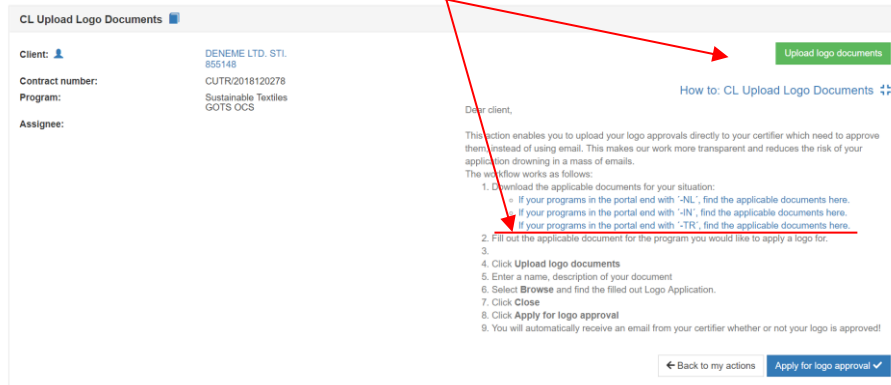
CL Upload Logo Documents

Client: DENEME LTD. STI. 855148
Contract number: CUTR/2018120278
Program: Sustainable Textiles GOTS OCS
Assignee:

Upload logo documents

How to: CL Upload Logo Documents

Dear client,

This action enables you to upload your logo approvals directly to your certifier which need to approve them instead of using email. This makes our work more transparent and reduces the risk of your application drowning in a mass of emails.
The workflow works as follows:
1. Download the applicable documents for your situation:
- If your programs in the portal end with '-NL', find the applicable documents here.
- If your programs in the portal end with '-IN', find the applicable documents here.
- If your programs in the portal end with '-TR', find the applicable documents here.
2. Fill out the applicable document for the program you would like to apply a logo for.
3.
4. Click **Upload logo documents**
5. Enter a name, description of your document
6. Select **Browse** and find the filled out Logo Application.
7. Click **Close**
8. Click **Apply for logo approval**
9. You will automatically receive an email from your certifier whether or not your logo is approved!

Back to my actions
Apply for logo approval